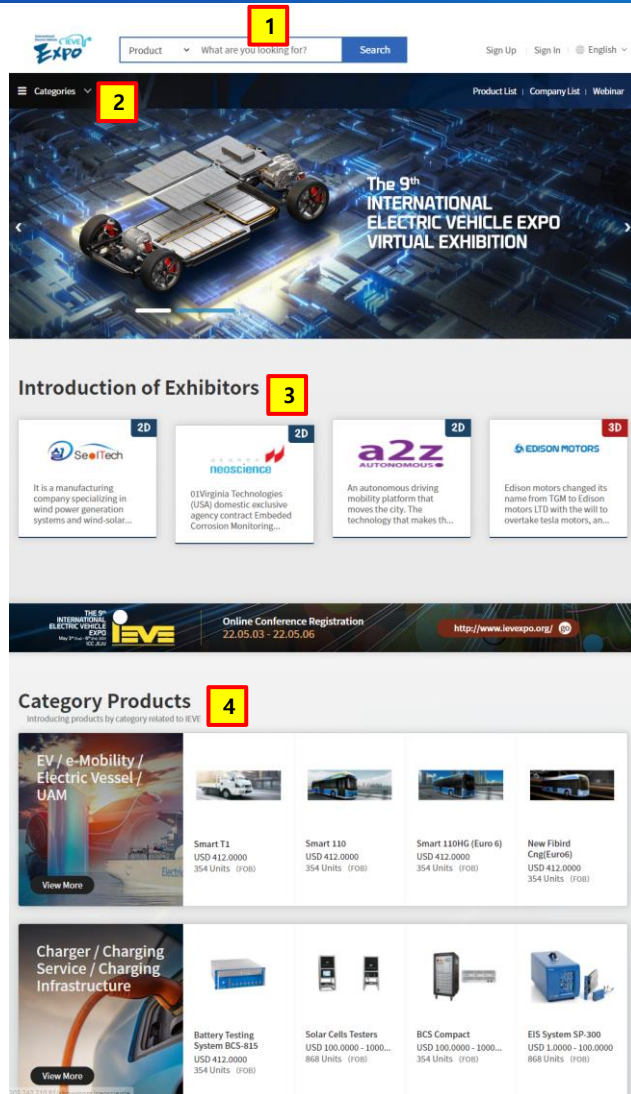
IEVE Expo

1

Product What are you looking for? Search

Sign Up | Sign In | English

Categories

2

Product List | Company List | Webinar

The 9th INTERNATIONAL ELECTRIC VEHICLE EXPO VIRTUAL EXHIBITION

Introduction of Exhibitors

3

2D
SeoITech
It is a manufacturing company specializing in wind power generation systems and wind-solar...

2D
neoscience
01Virginia Technologies (USA) domestic exclusive agency contract Embeded Corrosion Monitoring...

2D
a2z AUTONOMOUS
An autonomous driving mobility platform that moves the city. The technology that makes th...

3D
EDISON MOTORS
Edison motors changed its name from TGM to Edison motors LTD with the will to overtake tesla motors, an...

THE 9th INTERNATIONAL ELECTRIC VEHICLE EXPO IEVE
Online Conference Registration
22.05.03 - 22.05.06
http://www.ievexpo.org/

Category Products

4

Introducing products by category related to IEVE

EV / e-Mobility / Electric Vessel / UAM
View More

Smart T1
USD 412.0000
354 Units (FOB)

Smart 110
USD 412.0000
354 Units (FOB)

Smart 110HG (Euro 6)
USD 412.0000
354 Units (FOB)

New Fibird Cng(Euro6)
USD 412.0000
354 Units (FOB)

Charger / Charging Service / Charging Infrastructure
View More

Battery Testing System BCS-815
USD 412.0000
354 Units (FOB)

Solar Cells Testers
USD 100.0000 - 1000...
868 Units (FOB)

BCS Compact
USD 100.0000 - 1000...
354 Units (FOB)

EIS System SP-300
USD 1.0000 - 100.0000
868 Units (FOB)